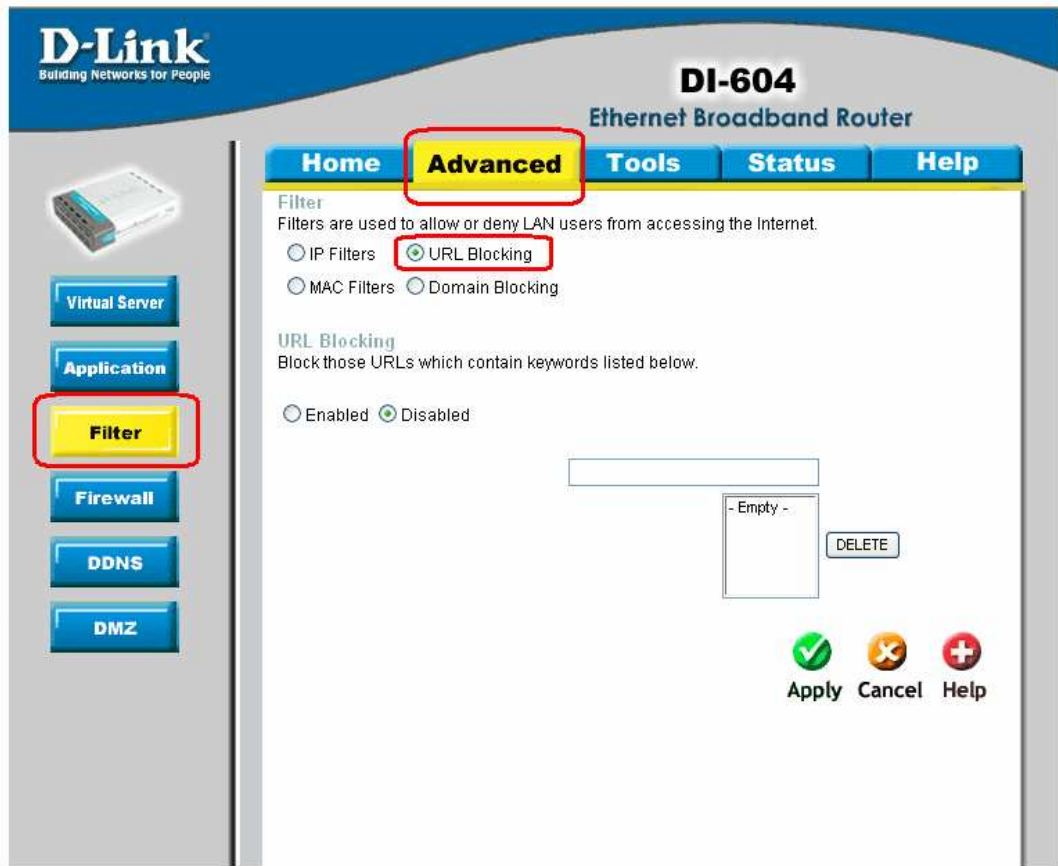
D-Link
Building Networks for People

DI-604
Ethernet Broadband Router

Home Advanced Tools Status Help

Virtual Server
Application
Filter
Firewall
DDNS
DMZ

Filter
Filters are used to allow or deny LAN users from accessing the Internet.
IP Filters URL Blocking
MAC Filters Domain Blocking

URL Blocking
Block those URLs which contain keywords listed below.

Enabled Disabled

- Empty -
DELETE

Apply Cancel Help